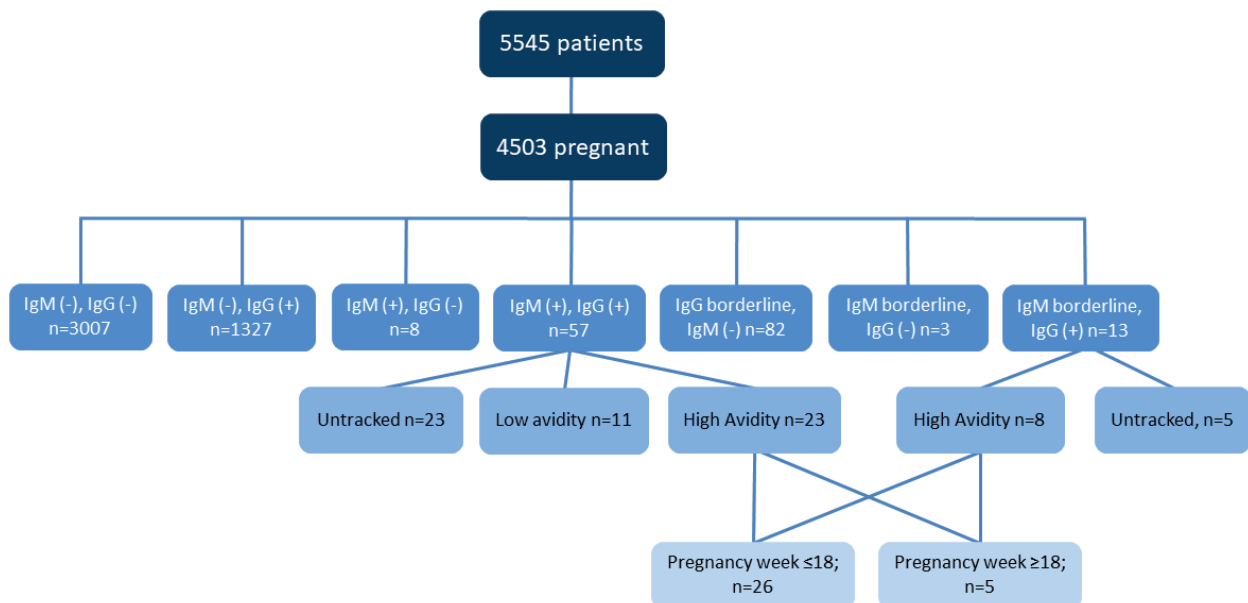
5545 patients

4503 pregnant

IgM (-), IgG (-) n=3007

IgM (-), IgG (+) n=1327

IgM (+), IgG (-) n=8

IgM (+), IgG (+) n=57

IgG borderline, IgM (-) n=82

IgM borderline, IgG (-) n=3

IgM borderline, IgG (+) n=13

Untracked n=23

Low avidity n=11

High Avidity n=23

High Avidity n=8

Untracked, n=5

Pregnancy week ≤18; n=26

Pregnancy week ≥18; n=5